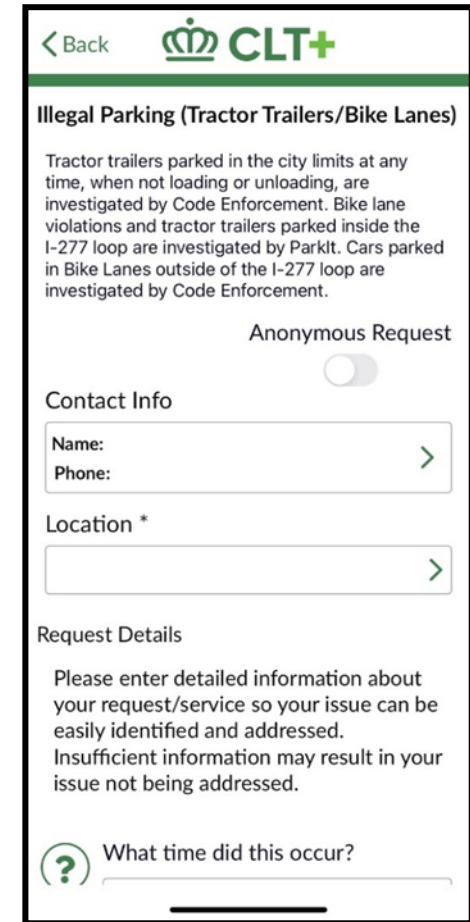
< Back CLT+

Illegal Parking (Tractor Trailers/Bike Lanes)

Tractor trailers parked in the city limits at any time, when not loading or unloading, are investigated by Code Enforcement. Bike lane violations and tractor trailers parked inside the I-277 loop are investigated by ParkIt. Cars parked in Bike Lanes outside of the I-277 loop are investigated by Code Enforcement.

Anonymous Request

Contact Info

Name:
Phone:

Location *

Request Details

Please enter detailed information about your request/service so your issue can be easily identified and addressed. Insufficient information may result in your issue not being addressed.

?

What time did this occur?